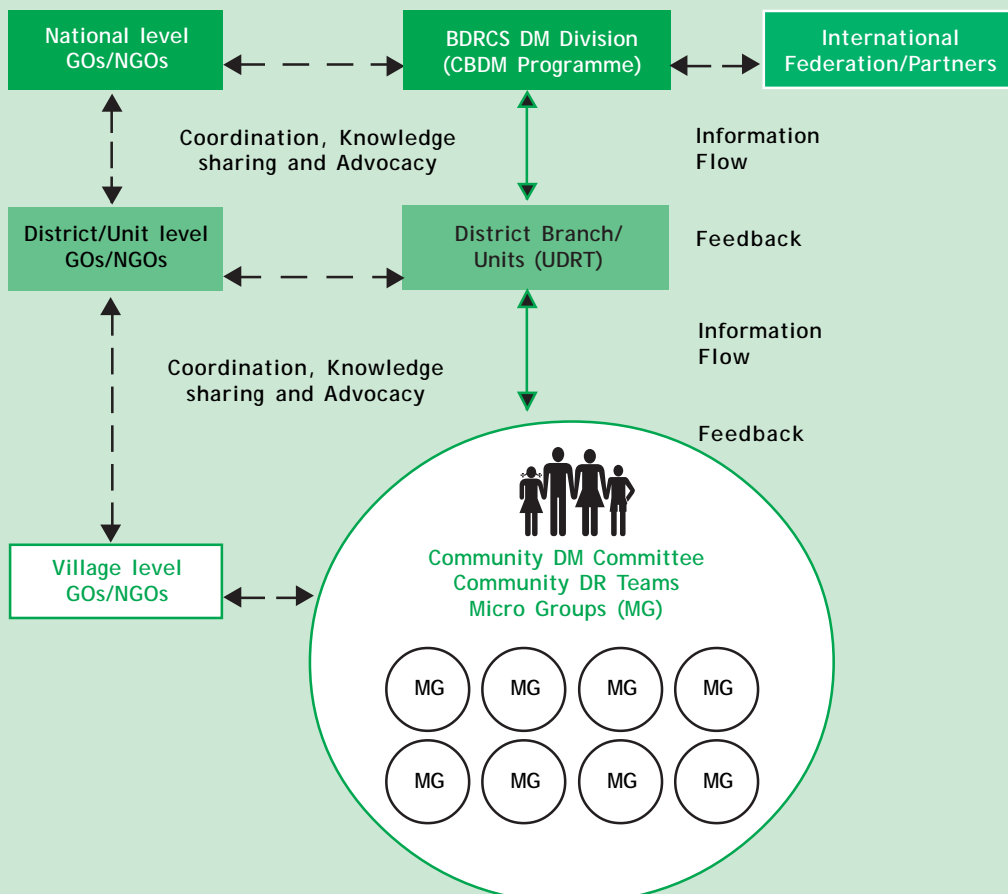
National level GOs/NGOs

BDRCS DM Division (CBDM Programme)

International Federation/Partners

Coordination, Knowledge sharing and Advocacy

Information Flow

District/Unit level GOs/NGOs

District Branch/ Units (UDRT)

Feedback

Information Flow

Coordination, Knowledge sharing and Advocacy

Feedback

Village level GOs/NGOs

Community DM Committee
Community DR Teams
Micro Groups (MG)

MG MG MG MG

MG MG MG MG